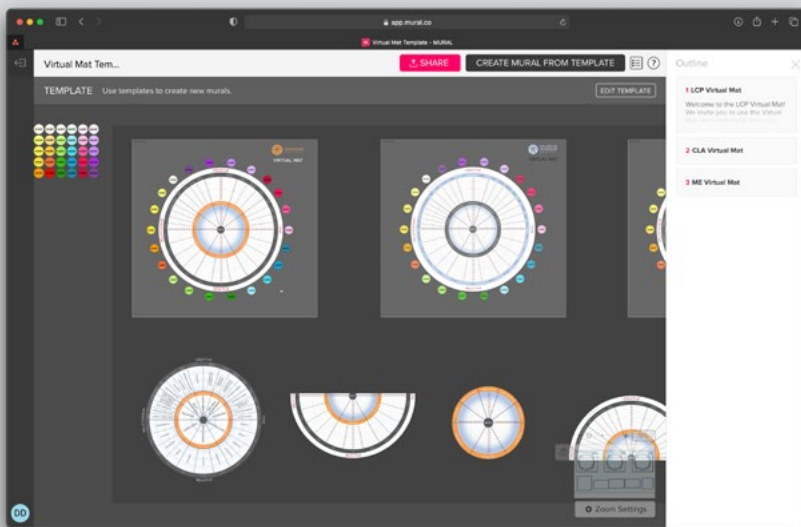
app.mural.co

Virtual Mat Template - MURAL

Virtual Mat Tem...

SHARE

CREATE MURAL FROM TEMPLATE

TEMPLATE Use templates to create new murals.

EDIT TEMPLATE

Outline

1 LCP Virtual Mat

Welcome to the LCP Virtual Mat!

We invite you to use the Virtual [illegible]

2 CLA Virtual Mat

3 ME Virtual Mat

VIRTUAL MAT

VIRTUAL MAT

Zoom Settings

DD